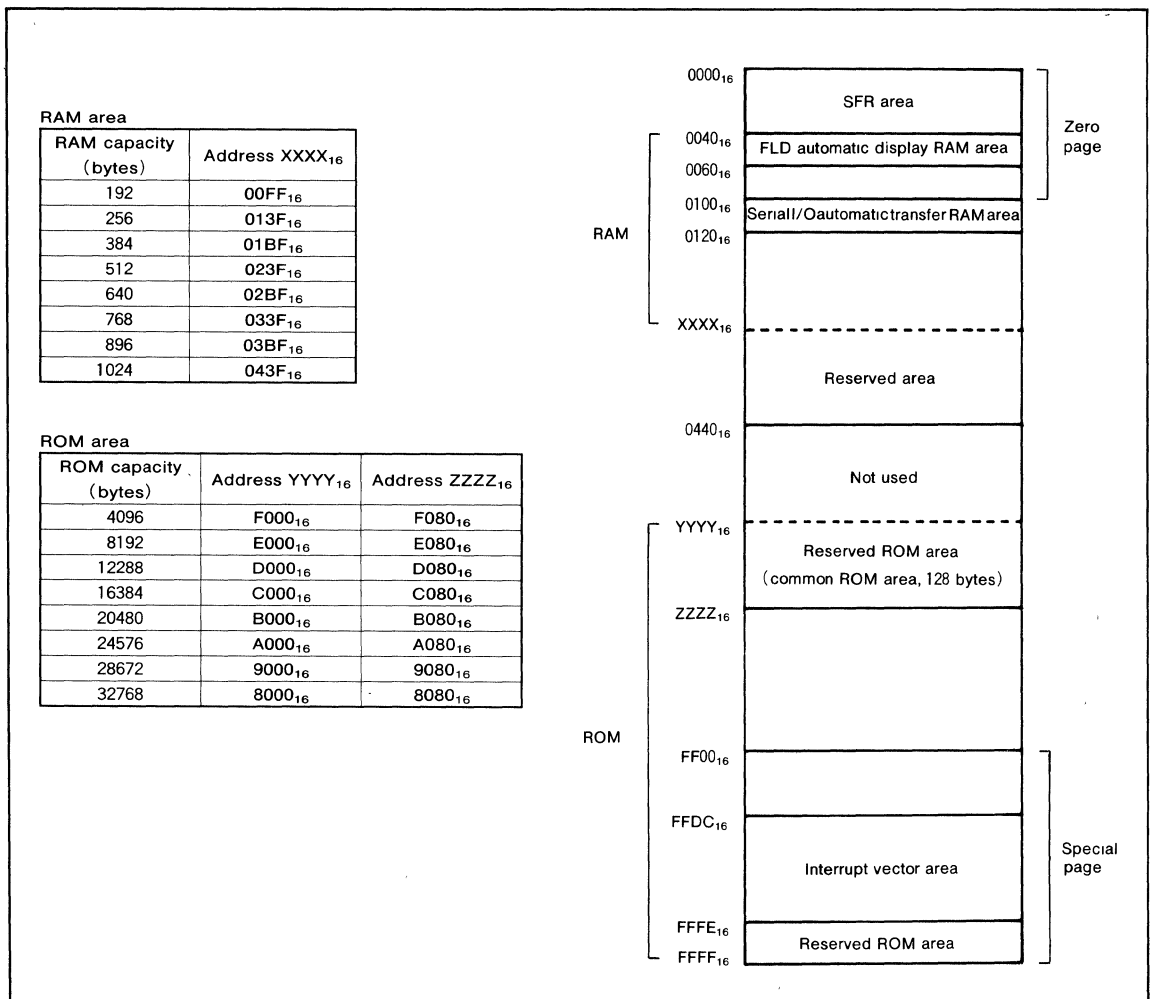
RAM area

| RAM capacity (bytes) | Address XXXX$_{16}$ |
|---|---|
| 192 | 00FF$_{16}$ |
| 256 | 013F$_{16}$ |
| 384 | 01BF$_{16}$ |
| 512 | 023F$_{16}$ |
| 640 | 02BF$_{16}$ |
| 768 | 033F$_{16}$ |
| 896 | 03BF$_{16}$ |
| 1024 | 043F$_{16}$ |

ROM area

| ROM capacity (bytes) | Address YYYY$_{16}$ | Address ZZZZ$_{16}$ |
|---|---|---|
| 4096 | F000$_{16}$ | F080$_{16}$ |
| 8192 | E000$_{16}$ | E080$_{16}$ |
| 12288 | D000$_{16}$ | D080$_{16}$ |
| 16384 | C000$_{16}$ | C080$_{16}$ |
| 20480 | B000$_{16}$ | B080$_{16}$ |
| 24576 | A000$_{16}$ | A080$_{16}$ |
| 28672 | 9000$_{16}$ | 9080$_{16}$ |
| 32768 | 8000$_{16}$ | 8080$_{16}$ |

0000$_{16}$
SFR area
Zero page
0040$_{16}$
FLD automatic display RAM area
0060$_{16}$
0100$_{16}$
SerialI/Oautomatictransfer RAM area
RAM
0120$_{16}$
XXXX$_{16}$
Reserved area
0440$_{16}$
Not used
YYYY$_{16}$
Reserved ROM area
(common ROM area, 128 bytes)
ZZZZ$_{16}$
ROM
FF00$_{16}$
FFDC$_{16}$
Interrupt vector area
Special page
FFFE$_{16}$
Reserved ROM area
FFFF$_{16}$